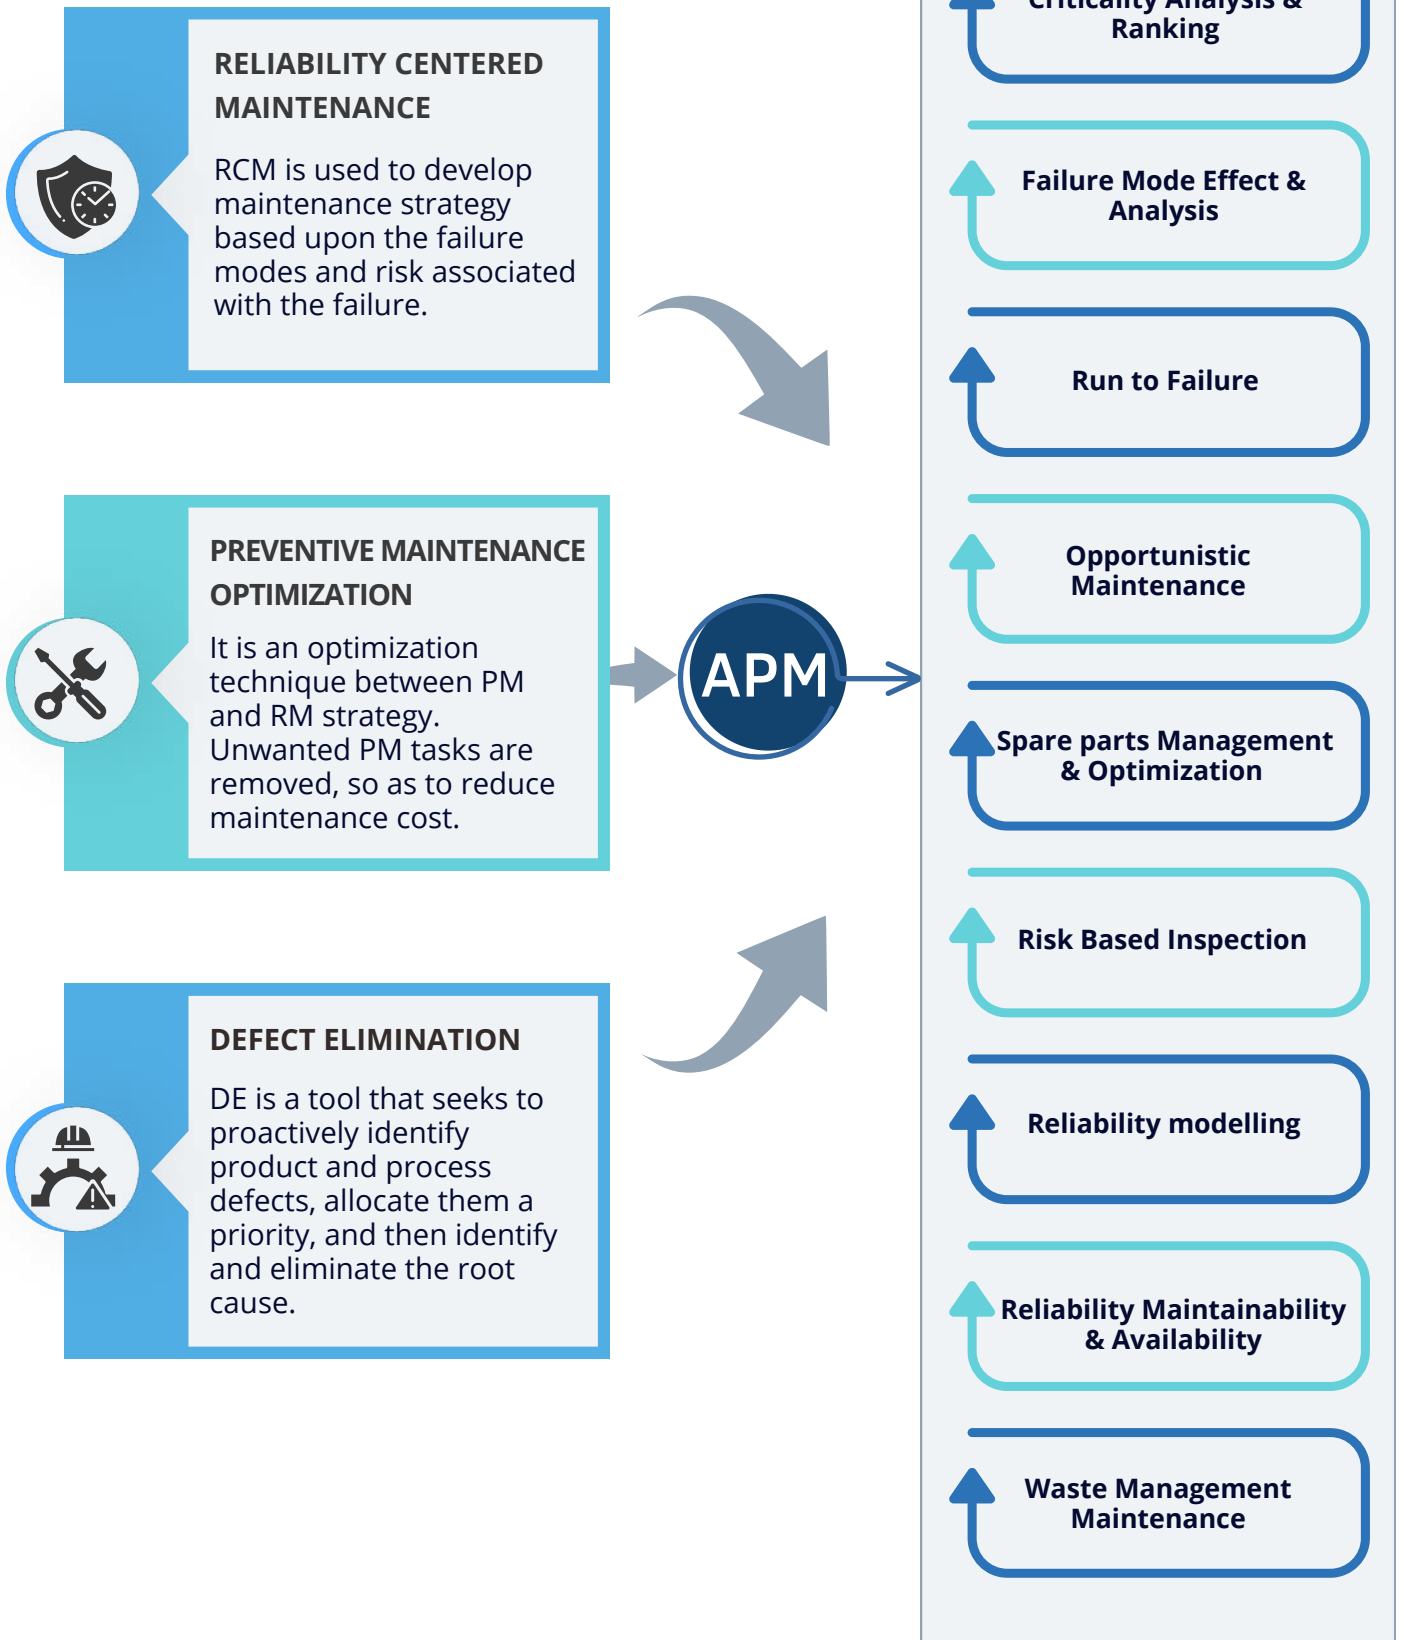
RELIABILITY CENTERED MAINTENANCE

RCM is used to develop maintenance strategy based upon the failure modes and risk associated with the failure.

PREVENTIVE MAINTENANCE OPTIMIZATION

It is an optimization technique between PM and RM strategy. Unwanted PM tasks are removed, so as to reduce maintenance cost.

DEFECT ELIMINATION

DE is a tool that seeks to proactively identify product and process defects, allocate them a priority, and then identify and eliminate the root cause.

APM

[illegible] Ranking

Failure Mode Effect & Analysis

Run to Failure

Opportunistic Maintenance

Spare parts Management & Optimization

Risk Based Inspection

Reliability modelling

Reliability Maintainability & Availability

Waste Management Maintenance